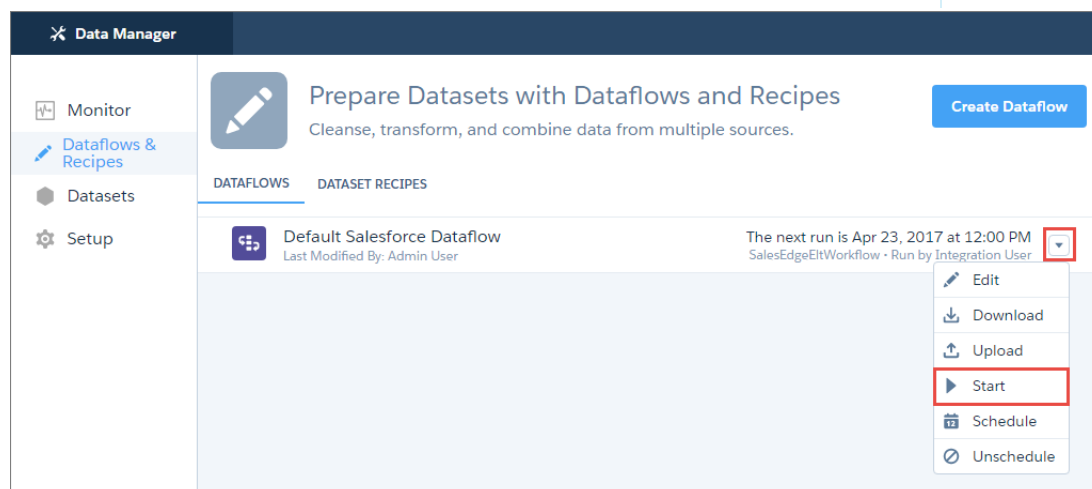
Data Manager

Monitor

Dataflows & Recipes

Datasets

Setup

Prepare Datasets with Dataflows and Recipes

Cleanse, transform, and combine data from multiple sources.

Create Dataflow

DATAFLOWS

DATASET RECIPES

Default Salesforce Dataflow

Last Modified By: Admin User

The next run is Apr 23, 2017 at 12:00 PM

SalesEdgeEltWorkflow • Run by Integration User

Edit

Download

Upload

Start

Schedule

Unschedule